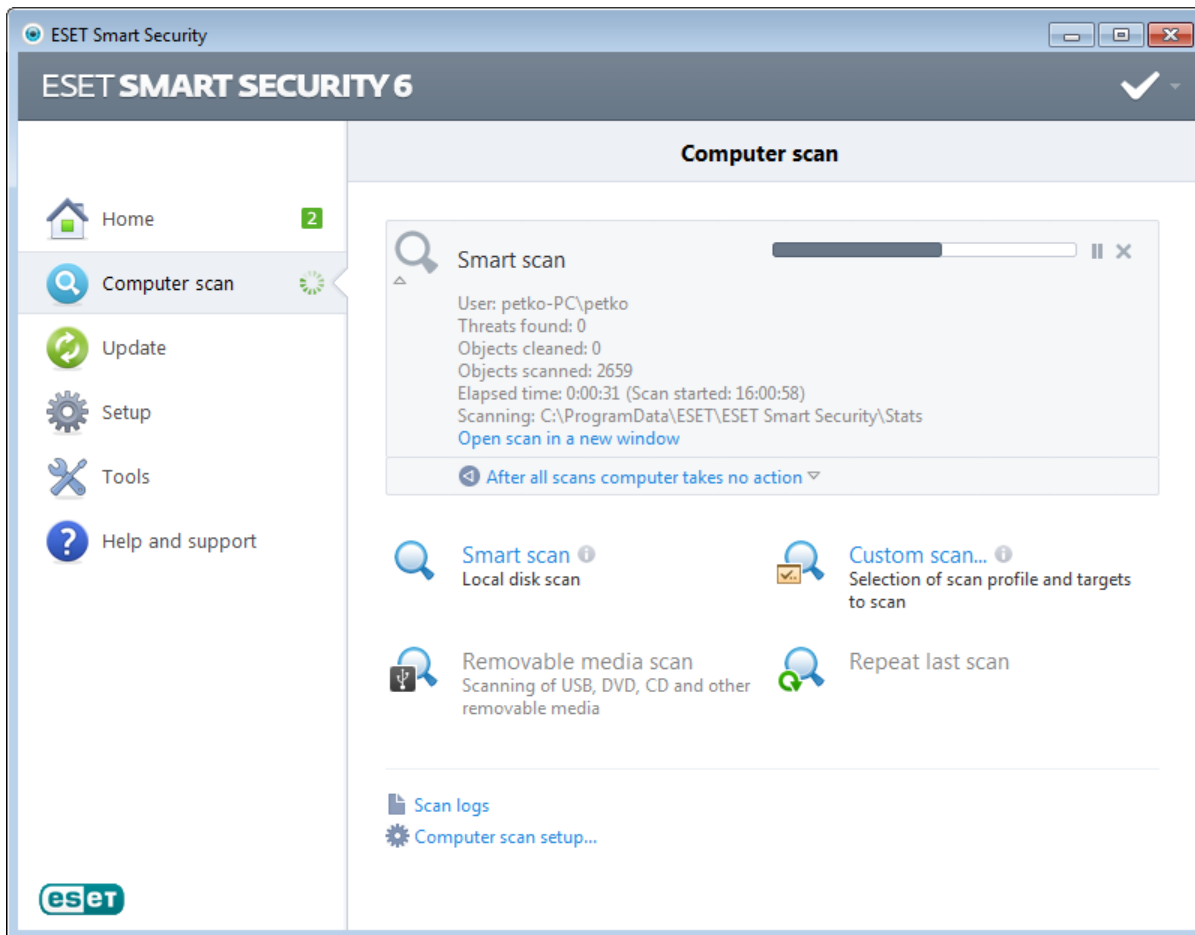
ESET Smart Security

ESET SMART SECURITY 6

Home 2
Computer scan
Update
Setup
Tools
Help and support

Computer scan

Smart scan

User: petko-PC\petko
Threats found: 0
Objects cleaned: 0
Objects scanned: 2659
Elapsed time: 0:00:31 (Scan started: 16:00:58)
Scanning: C:\ProgramData\ESET\ESET Smart Security\Stats
Open scan in a new window

After all scans computer takes no action

Smart scan
Local disk scan

Custom scan...
Selection of scan profile and targets to scan

Removable media scan
Scanning of USB, DVD, CD and other removable media

Repeat last scan

Scan logs
Computer scan setup...

eset